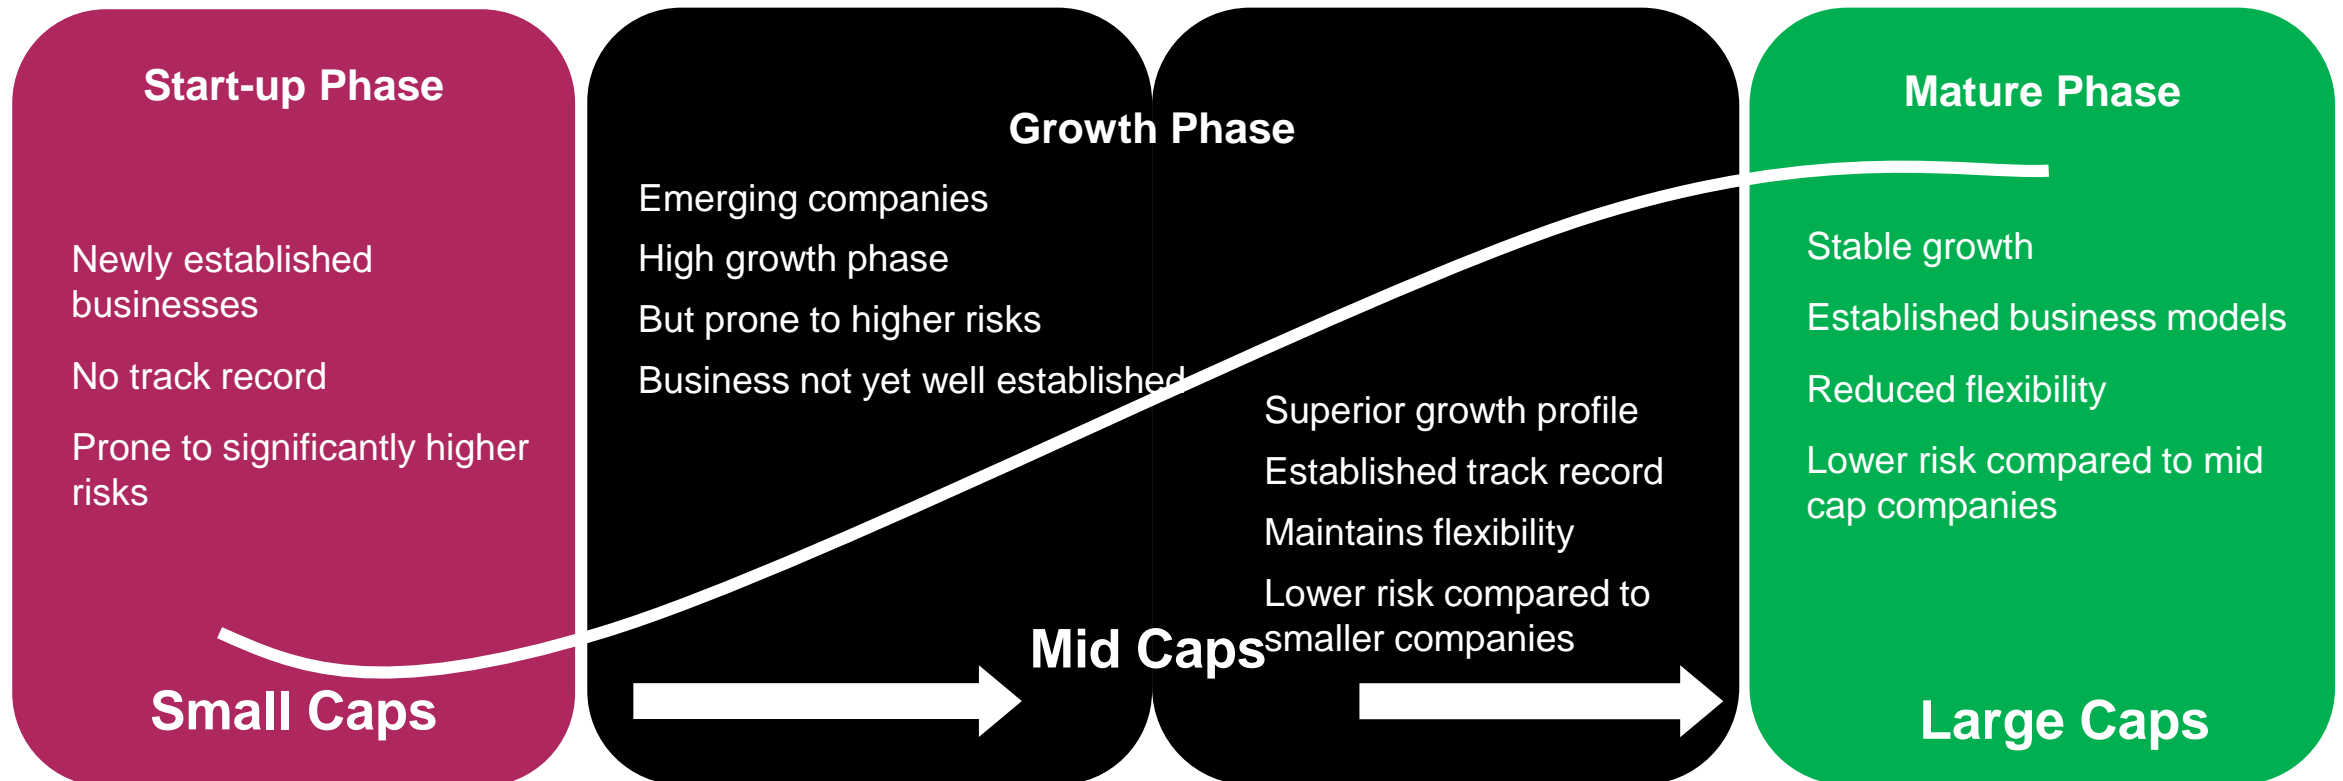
Start-up Phase

Newly established businesses

No track record

Prone to significantly higher risks

Small Caps

Growth Phase

Emerging companies

High growth phase

But prone to higher risks

Business not yet well established

Superior growth profile

Established track record

Maintains flexibility

Lower risk compared to smaller companies

Mid Caps

Mature Phase

Stable growth

Established business models

Reduced flexibility

Lower risk compared to mid cap companies

Large Caps